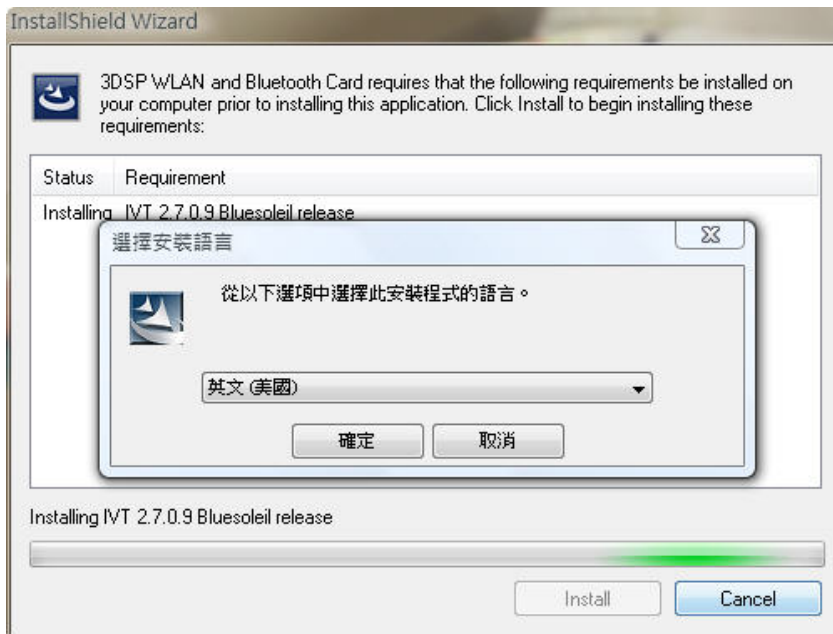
InstallShield Wizard

3DSP WLAN and Bluetooth Card requires that the following requirements be installed on your computer prior to installing this application. Click Install to begin installing these requirements:

| Status | Requirement |
|---|---|
| Installing | IVT 2.7.0.9 Bluesoleil release |

選擇安裝語言

從以下選項中選擇此安裝程式的語言。

英文 (美國)

確定 取消

Installing IVT 2.7.0.9 Bluesoleil release

Install Cancel